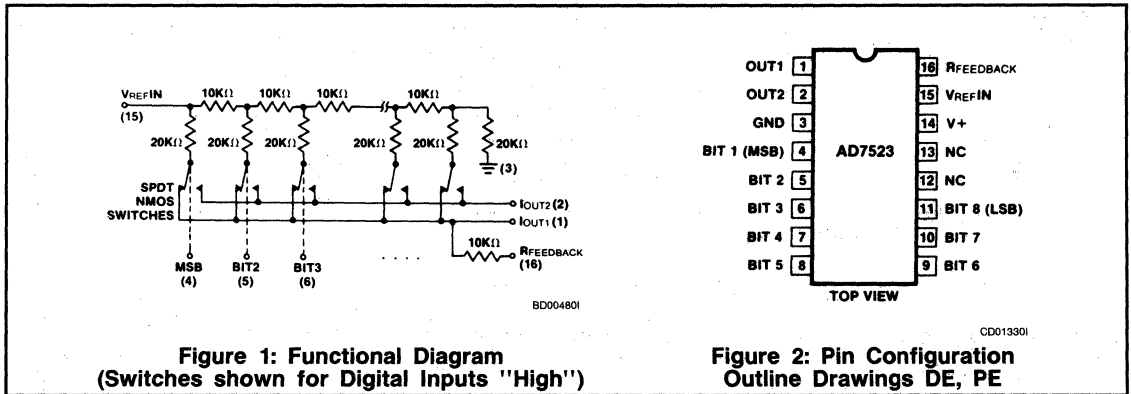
VREFIN
(15)
10KΩ 10KΩ 10KΩ 10KΩ
20KΩ 20KΩ 20KΩ 20KΩ 20KΩ 20KΩ
(3)
SPDT
NMOS
SWITCHES
IOUT2 (2)
IOUT1 (1)
10KΩ
RFEEDBACK
(16)
MSB
(4)
BIT2
(5)
BIT3
(6)
. . . .
BD00480I

Figure 1: Functional Diagram
(Switches shown for Digital Inputs "High")

OUT1 1
OUT2 2
GND 3
BIT 1 (MSB) 4
BIT 2 5
BIT 3 6
BIT 4 7
BIT 5 8
AD7523
16 RFEEDBACK
15 VREFIN
14 V+
13 NC
12 NC
11 BIT 8 (LSB)
10 BIT 7
9 BIT 6
TOP VIEW
CD01330I

Figure 2: Pin Configuration
Outline Drawings DE, PE